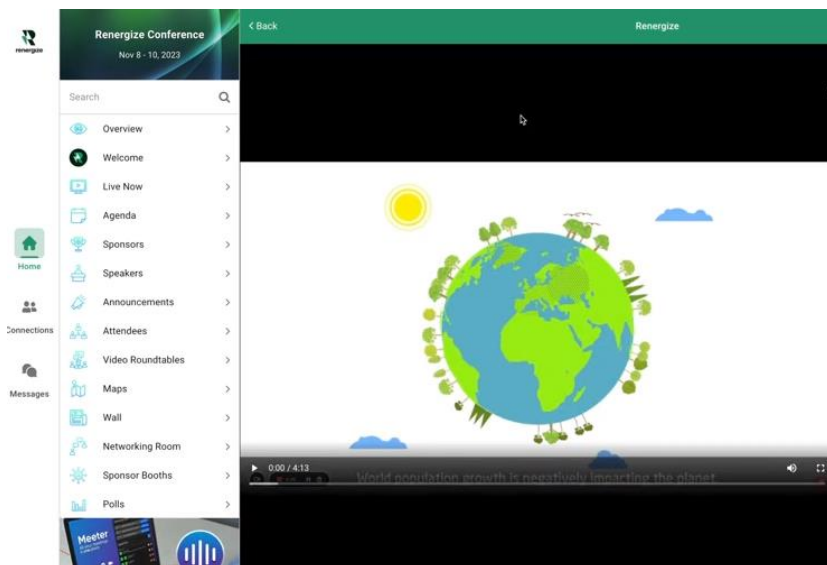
renergize

Home

Connections

Messages

Renergize Conference
Nov 8 - 10, 2023

Search

Overview
Welcome
Live Now
Agenda
Sponsors
Speakers
Announcements
Attendees
Video Roundtables
Maps
Wall
Networking Room
Sponsor Booths
Polls

Meeter

< Back

Renergize

0:00 / 4:13

World population growth is negatively impacting the planet